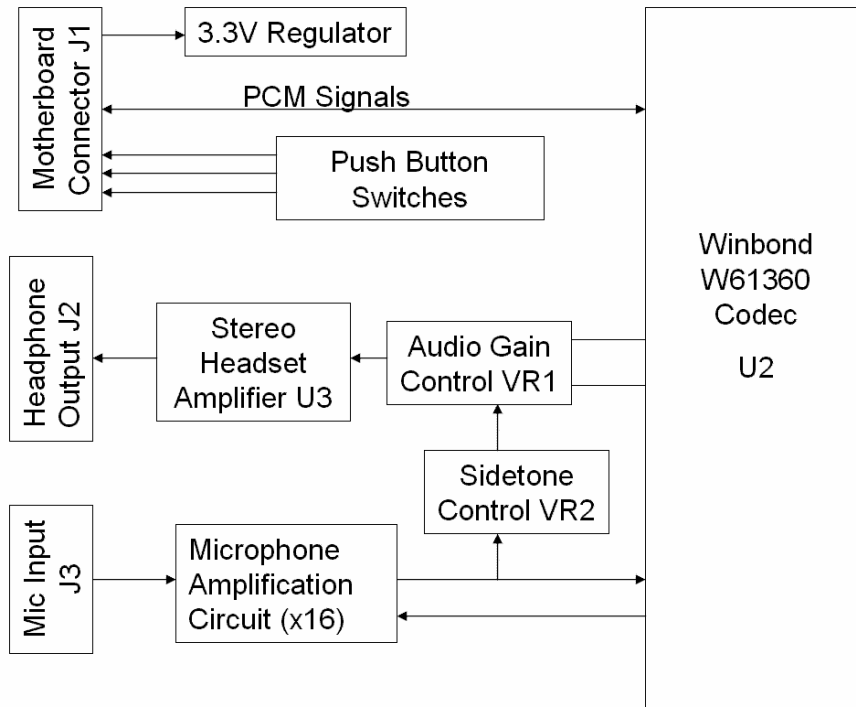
Motherboard Connector J1

3.3V Regulator

PCM Signals

Push Button Switches

Winbond W61360 Codec

U2

Headphone Output J2

Stereo Headset Amplifier U3

Audio Gain Control VR1

Sidetone Control VR2

Mic Input J3

Microphone Amplification Circuit (x16)